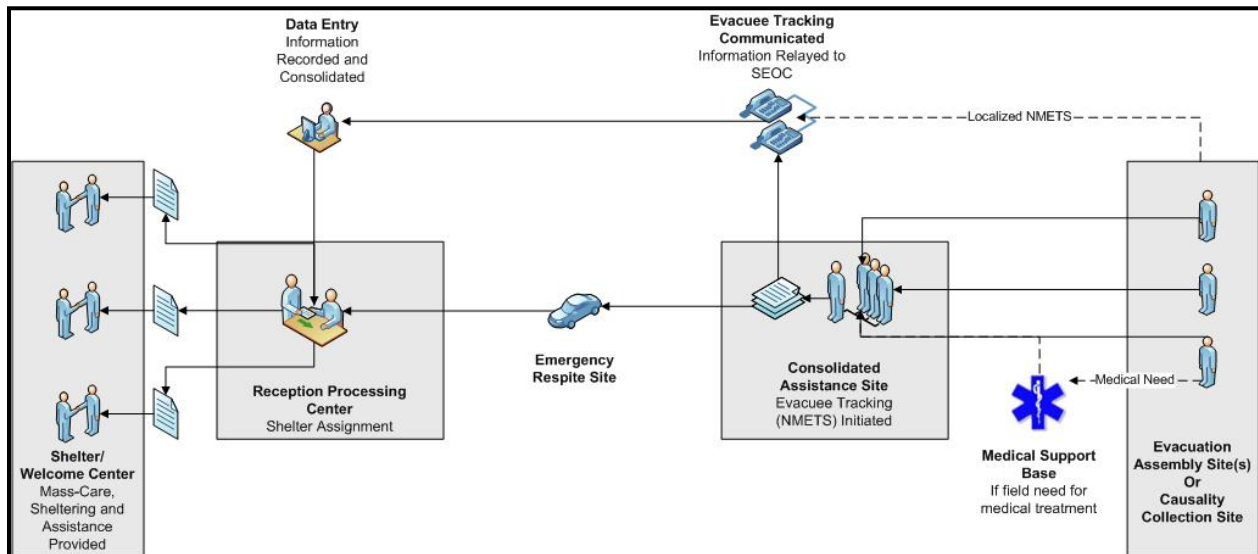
**Data Entry**
Information Recorded and Consolidated

**Evacuee Tracking Communicated**
Information Relayed to SEOC

Localized NMETS

**Shelter/ Welcome Center**
Mass-Care, Sheltering and Assistance Provided

**Reception Processing Center**
Shelter Assignment

**Emergency Respite Site**

**Consolidated Assistance Site**
Evacuee Tracking (NMETS) Initiated

Medical Need

**Medical Support Base**
If field need for medical treatment

**Evacuation Assembly Site(s) Or Causality Collection Site**